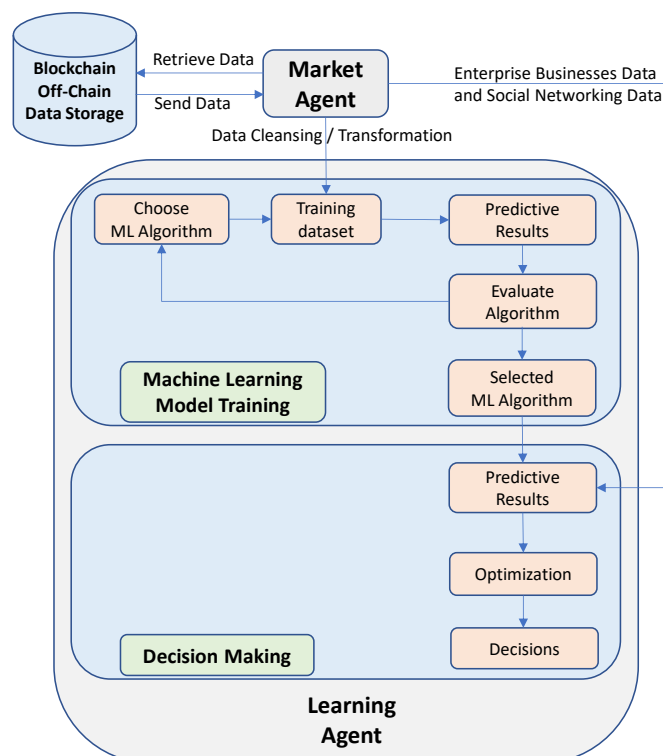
Blockchain Off-Chain Data Storage

Retrieve Data

Send Data

Market Agent

Enterprise Businesses Data and Social Networking Data

Data Cleansing / Transformation

Choose ML Algorithm

Training dataset

Predictive Results

Evaluate Algorithm

Machine Learning Model Training

Selected ML Algorithm

Predictive Results

Optimization

Decision Making

Decisions

Learning Agent